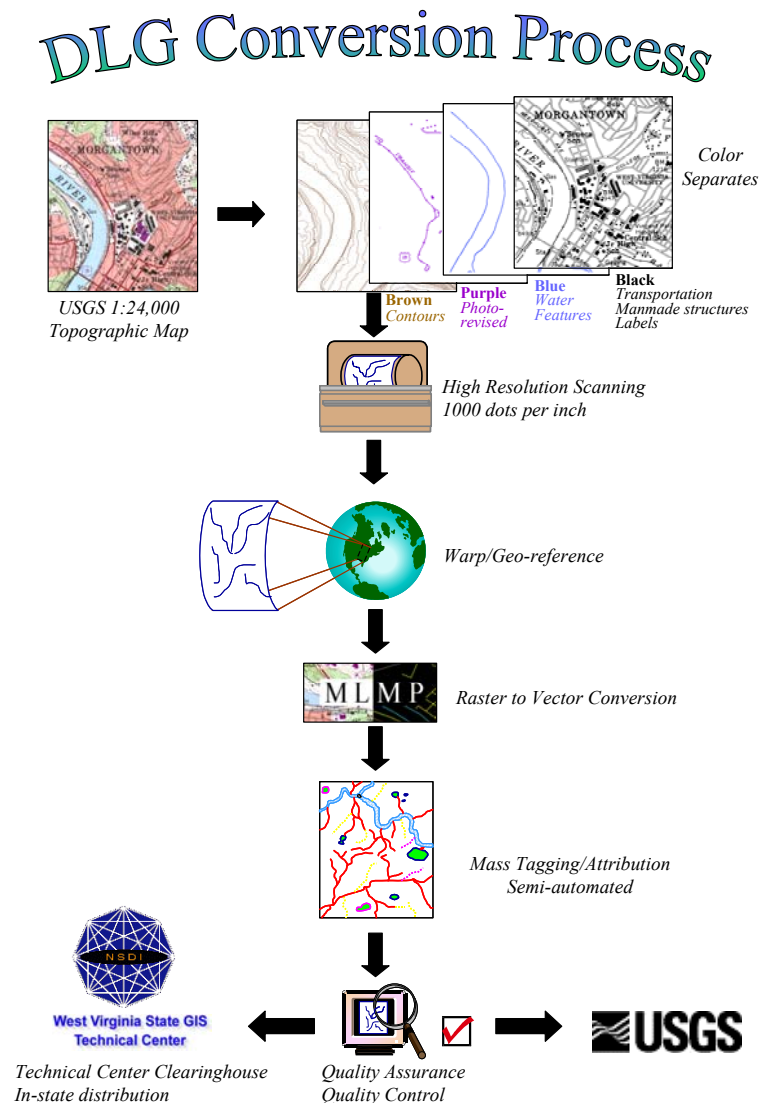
DLG Conversion Process

MORGANTOWN

RIVER

USGS 1:24,000
Topographic Map

MORGANTOWN

RIVER

Color Separates

Brown
Contours

Purple
Photo-revised

Blue
Water Features

Black
Transportation
Manmade structures
Labels

High Resolution Scanning
1000 dots per inch

Warp/Geo-reference

M L M P

Raster to Vector Conversion

Mass Tagging/Attribution
Semi-automated

NSDI

West Virginia State GIS
Technical Center

Technical Center Clearinghouse
In-state distribution

Quality Assurance
Quality Control

USGS